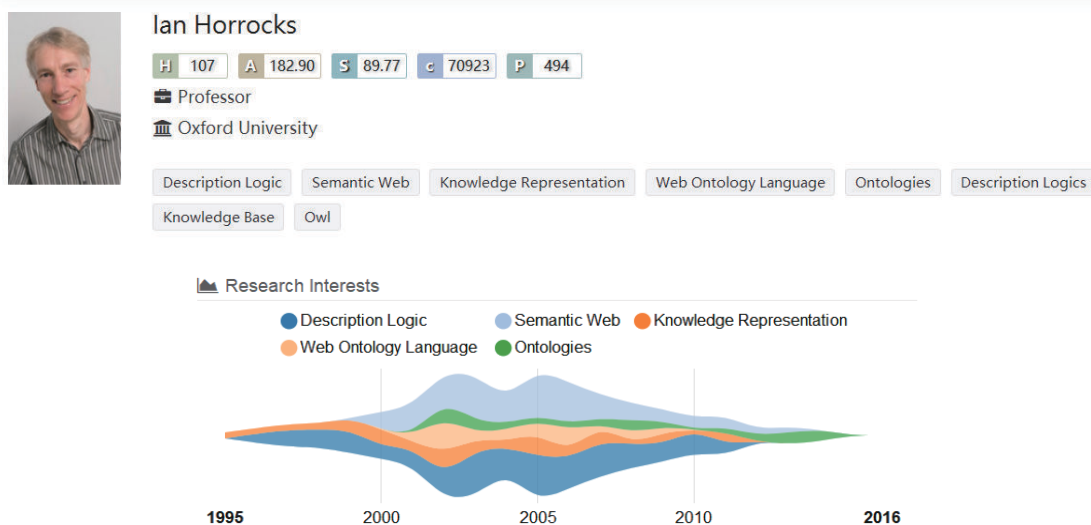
Ian Horrocks

H 107 A 182.90 S 89.77 C 70923 P 494

Professor

Oxford University

Description Logic Semantic Web Knowledge Representation Web Ontology Language Ontologies Description Logics Knowledge Base Owl

Research Interests

Description Logic Semantic Web Knowledge Representation Web Ontology Language Ontologies

1995 2000 2005 2010 2016